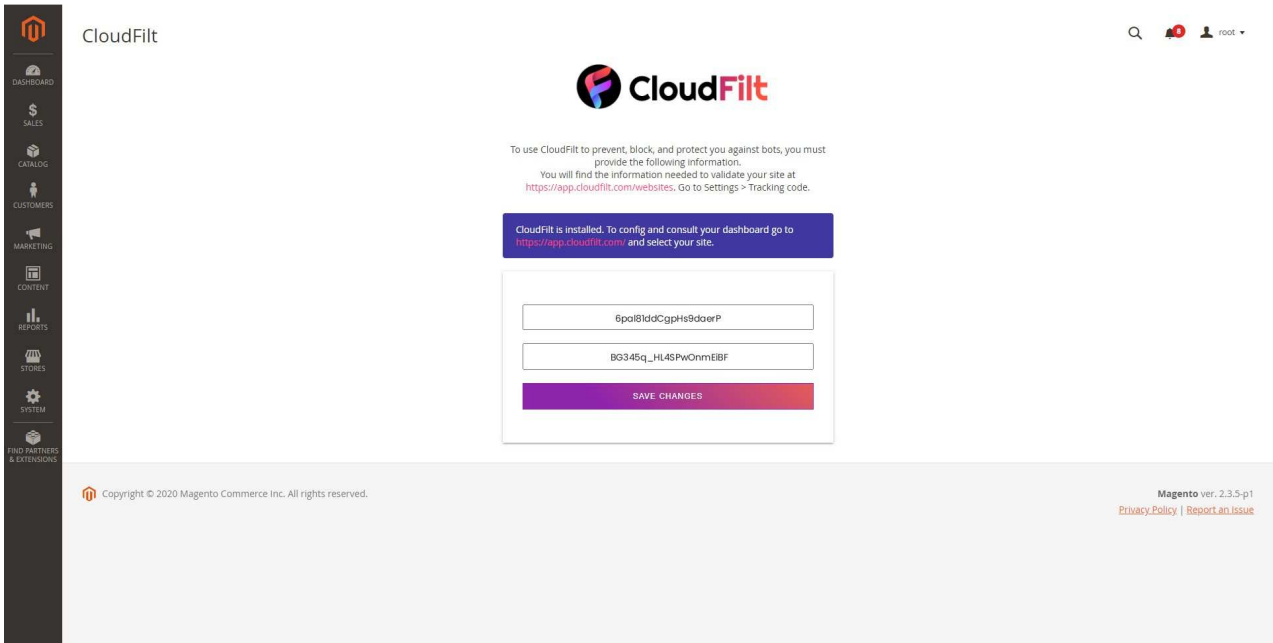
DASHBOARD
SALES
CATALOG
CUSTOMERS
MARKETING
CONTENT
REPORTS
STORES
SYSTEM
FIND PARTNERS & EXTENSIONS

CloudFilt

8 root

CloudFilt

To use CloudFilt to prevent, block, and protect you against bots, you must provide the following information.
You will find the information needed to validate your site at https://app.cloudfilt.com/websites. Go to Settings > Tracking code.

CloudFilt is installed. To config and consult your dashboard go to https://app.cloudfilt.com/ and select your site.

6pal81ddCgpHs9daerP

BG345q_HL4SPwOnmEiBF

SAVE CHANGES

Copyright © 2020 Magento Commerce Inc. All rights reserved.

Magento ver. 2.3.5-p1
Privacy Policy | Report an Issue